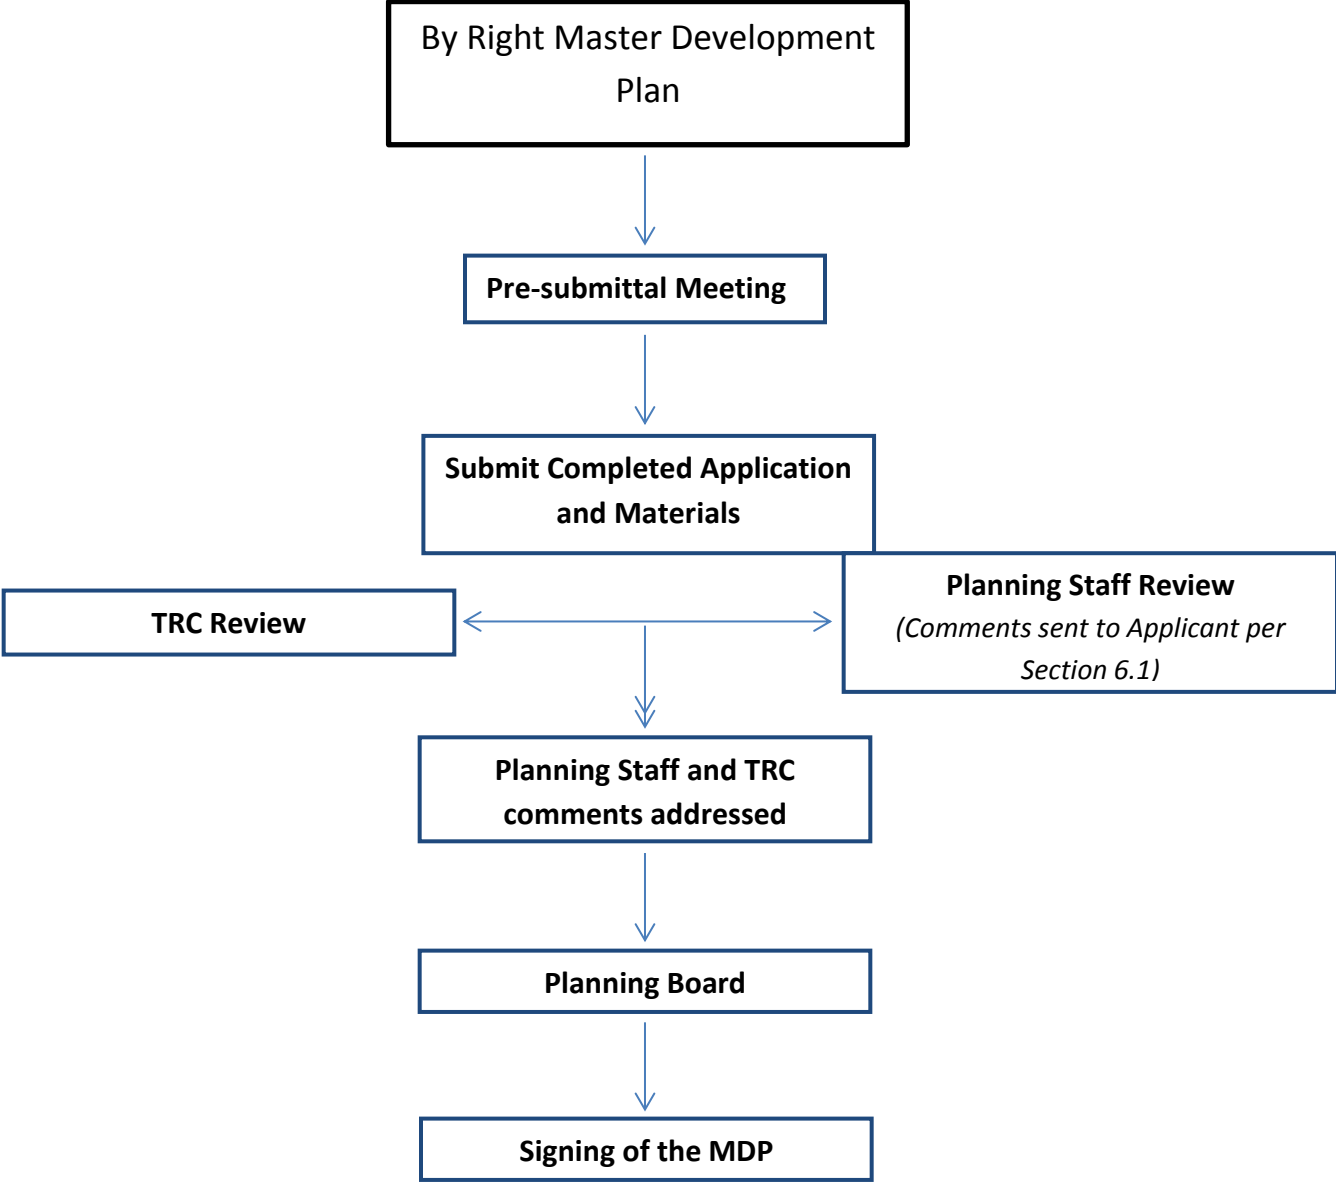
By Right Master Development Plan

Pre-submittal Meeting

Submit Completed Application and Materials

TRC Review

Planning Staff Review
(Comments sent to Applicant per Section 6.1)

Planning Staff and TRC comments addressed

Planning Board

Signing of the MDP